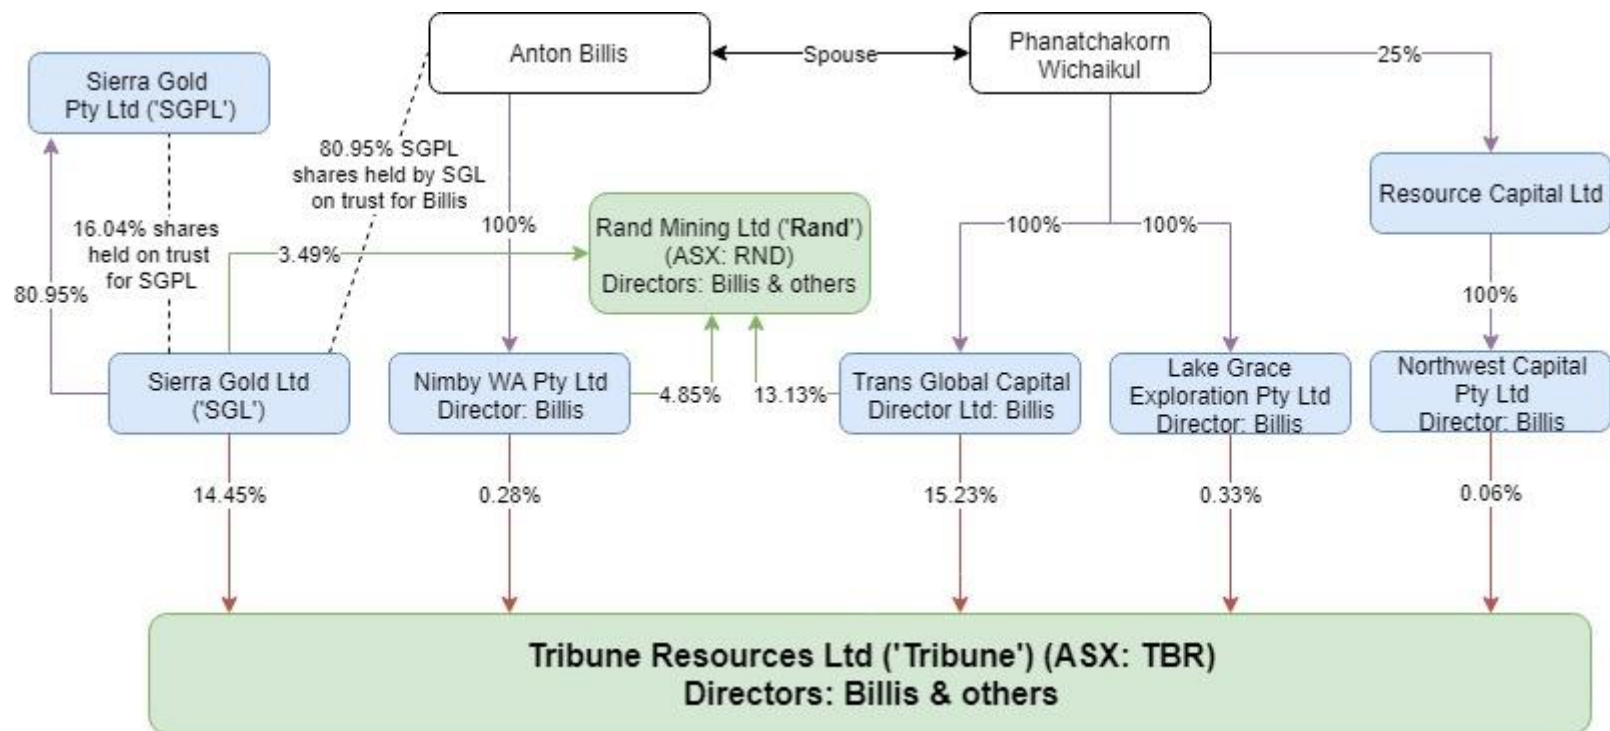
Sierra Gold Pty Ltd ('SGPL')

Anton Billis

Spouse

Phanatchakorn Wichaikul

25%

80.95% SGPL shares held by SGL on trust for Billis

16.04% shares held on trust for SGPL

80.95%

3.49%

100%

Rand Mining Ltd ('Rand') (ASX: RND) Directors: Billis & others

100%

100%

Resource Capital Ltd

100%

Sierra Gold Ltd ('SGL')

Nimby WA Pty Ltd Director: Billis

4.85%

13.13%

Trans Global Capital Director Ltd: Billis

Lake Grace Exploration Pty Ltd Director: Billis

Northwest Capital Pty Ltd Director: Billis

14.45%

0.28%

15.23%

0.33%

0.06%

Tribune Resources Ltd ('Tribune') (ASX: TBR) Directors: Billis & others